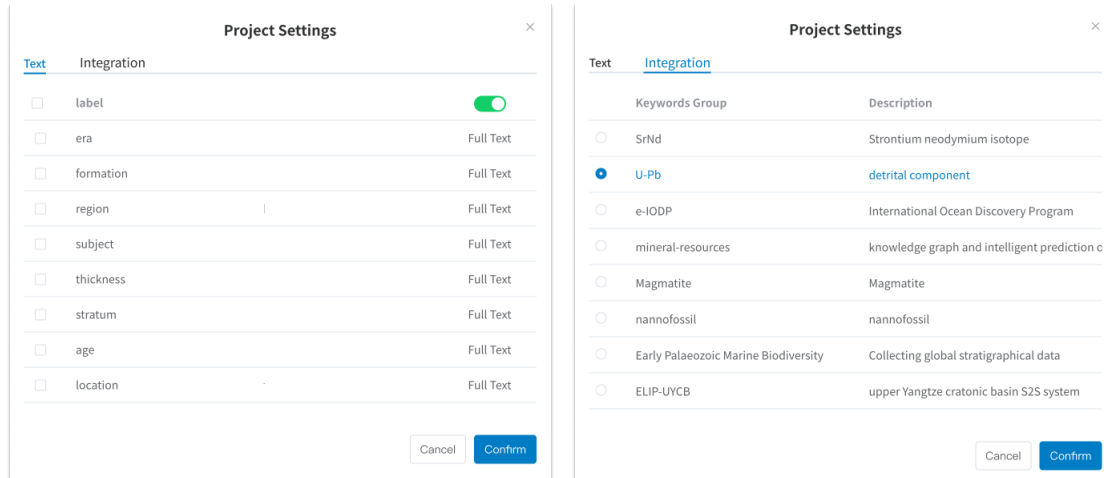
Project Settings

×

Text Integration

| | label | |
|---|---|---|
| | era | Full Text |
| | formation | Full Text |
| | region | Full Text |
| | subject | Full Text |
| | thickness | Full Text |
| | stratum | Full Text |
| | age | Full Text |
| | location | Full Text |

Cancel Confirm

Project Settings

×

Text Integration

| | Keywords Group | Description |
|---|---|---|
| | SrNd | Strontium neodymium isotope |
| | U-Pb | detrital component |
| | e-IODP | International Ocean Discovery Program |
| | mineral-resources | knowledge graph and intelligent prediction c |
| | Magmatite | Magmatite |
| | nannofossil | nannofossil |
| | Early Palaeozoic Marine Biodiversity | Collecting global stratigraphical data |
| | ELIP-UYCB | upper Yangtze cratonic basin S2S system |

Cancel Confirm